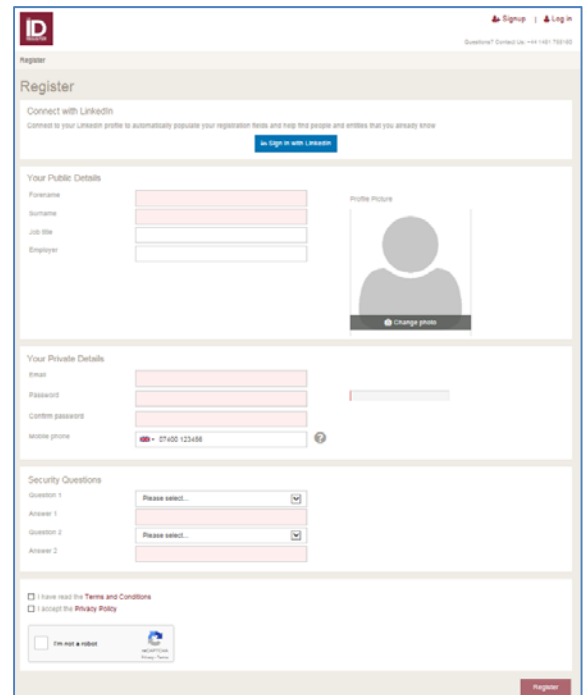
ID REGISTER

Signup | Log in

Questions? Contact Us: +44 1491 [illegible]

Register

Register

Connect with LinkedIn

Connect to your LinkedIn profile to automatically populate your registration fields and help find people and entities that you already know

in Sign in with LinkedIn

Your Public Details

Forename

Surname

Job title

Employer

Profile Picture

Change photo

Your Private Details

Email

Password

Confirm password

Mobile phone

07400 123456

Security Questions

Question 1

Please select...

Answer 1

Question 2

Please select...

Answer 2

I have read the Terms and Conditions

I accept the Privacy Policy

I'm not a robot

reCAPTCHA
Privacy - Terms

Register